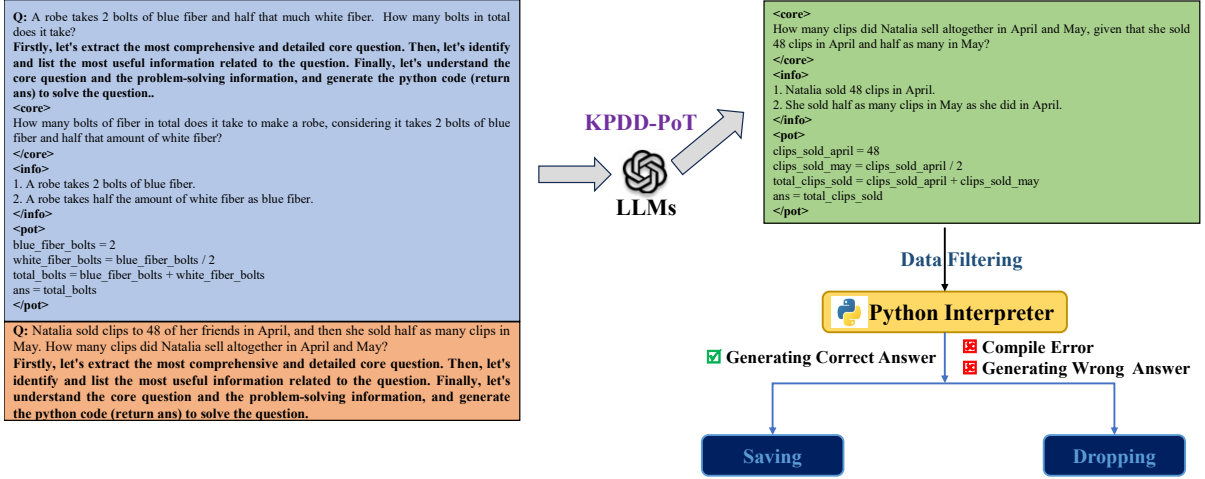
Q: A robe takes 2 bolts of blue fiber and half that much white fiber. How many bolts in total does it take?
Firstly, let's extract the most comprehensive and detailed core question. Then, let's identify and list the most useful information related to the question. Finally, let's understand the core question and the problem-solving information, and generate the python code (return ans) to solve the question..
<core>
How many bolts of fiber in total does it take to make a robe, considering it takes 2 bolts of blue fiber and half that amount of white fiber?
</core>
<info>
1. A robe takes 2 bolts of blue fiber.
2. A robe takes half the amount of white fiber as blue fiber.
</info>
<pot>
blue_fiber_bolts = 2
white_fiber_bolts = blue_fiber_bolts / 2
total_bolts = blue_fiber_bolts + white_fiber_bolts
ans = total_bolts
</pot>

Q: Natalia sold clips to 48 of her friends in April, and then she sold half as many clips in May. How many clips did Natalia sell altogether in April and May?
Firstly, let's extract the most comprehensive and detailed core question. Then, let's identify and list the most useful information related to the question. Finally, let's understand the core question and the problem-solving information, and generate the python code (return ans) to solve the question.

KPDD-PoT

LLMs

<core>
How many clips did Natalia sell altogether in April and May, given that she sold 48 clips in April and half as many in May?
</core>
<info>
1. Natalia sold 48 clips in April.
2. She sold half as many clips in May as she did in April.
</info>
<pot>
clips_sold_april = 48
clips_sold_may = clips_sold_april / 2
total_clips_sold = clips_sold_april + clips_sold_may
ans = total_clips_sold
</pot>

Data Filtering

Python Interpreter

Generating Correct Answer

Compile Error
Generating Wrong Answer

Saving

Dropping